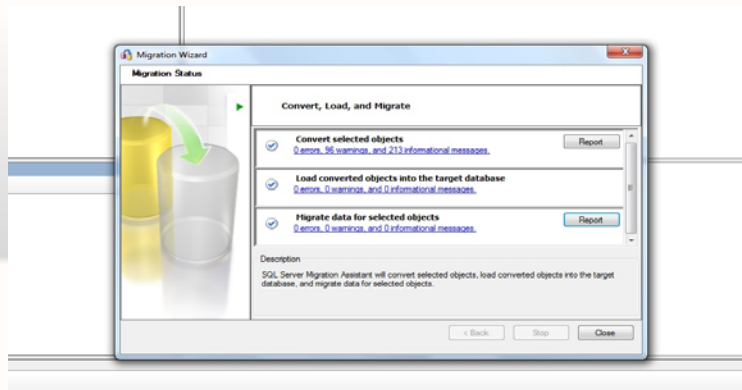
Migration Wizard

Migration Status

Convert, Load, and Migrate

Convert selected objects
0 errors, 96 warnings, and 213 informational messages.

Report

Load converted objects into the target database
0 errors, 0 warnings, and 0 informational messages.

Migrate data for selected objects
0 errors, 0 warnings, and 0 informational messages.

Report

Description

SQL Server Migration Assistant will convert selected objects, load converted objects into the target database, and migrate data for selected objects.

< Back

Stop

Close